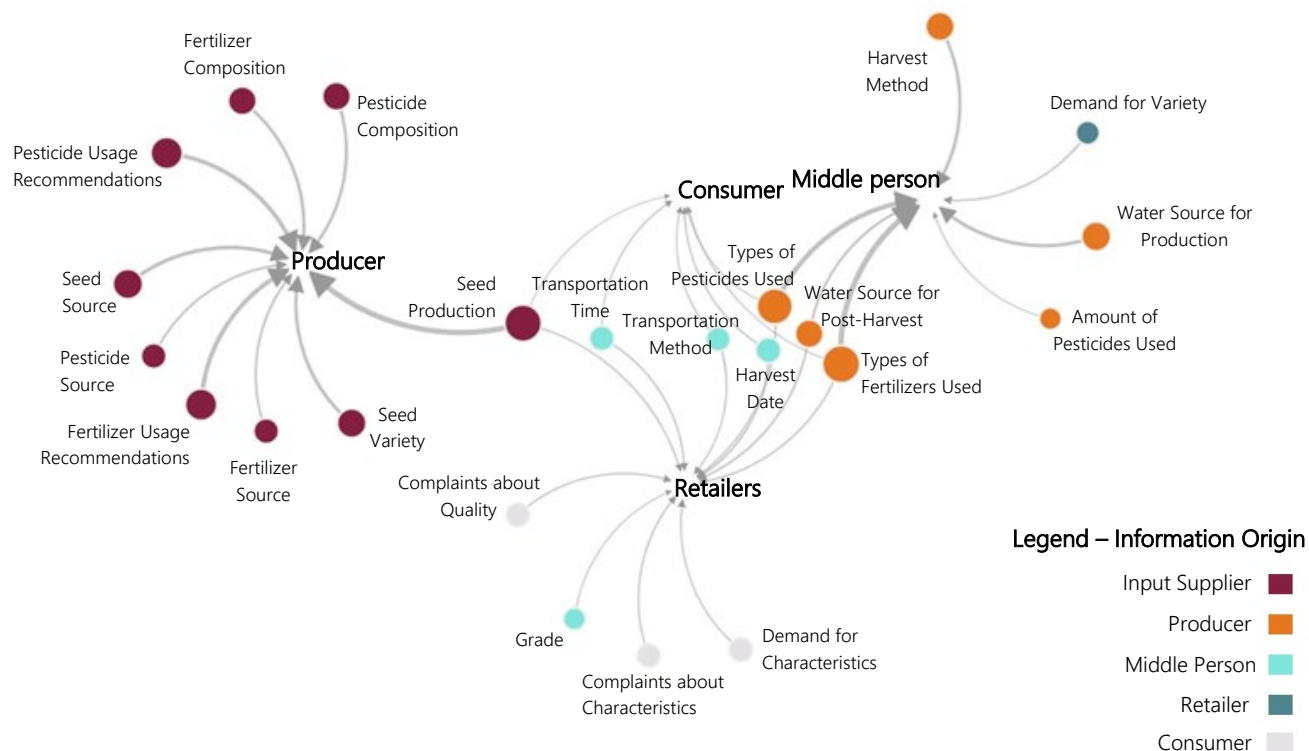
Fertilizer Composition

Pesticide Composition

Pesticide Usage Recommendations

Seed Source

Pesticide Source

Fertilizer Usage Recommendations

Fertilizer Source

Seed Variety

Producer

Seed Production

Transportation Time

Transportation Method

Consumer

Middle person

Harvest Method

Demand for Variety

Water Source for Production

Types of Pesticides Used

Water Source for Post-Harvest

Harvest Date

Types of Fertilizers Used

Amount of Pesticides Used

Retailers

Complaints about Quality

Grade

Complaints about Characteristics

Demand for Characteristics

Legend – Information Origin

Input Supplier

Producer

Middle Person

Retailer

Consumer